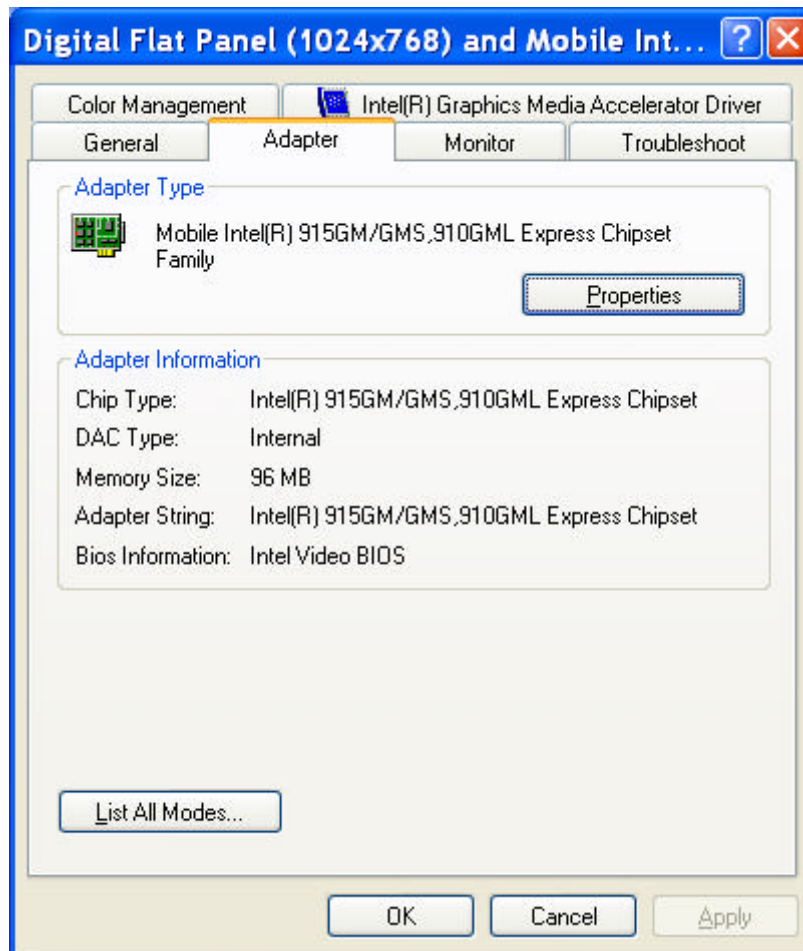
Digital Flat Panel (1024x768) and Mobile Int... ? X

Color Management | Intel(R) Graphics Media Accelerator Driver
General | Adapter | Monitor | Troubleshoot

Adapter Type

Mobile Intel(R) 915GM/GMS,910GML Express Chipset Family

Properties

Adapter Information

| | |
|---|---|
| Chip Type: | Intel(R) 915GM/GMS,910GML Express Chipset |
| DAC Type: | Internal |
| Memory Size: | 96 MB |
| Adapter String: | Intel(R) 915GM/GMS,910GML Express Chipset |
| Bios Information: | Intel Video BIOS |

List All Modes...

OK | Cancel | Apply